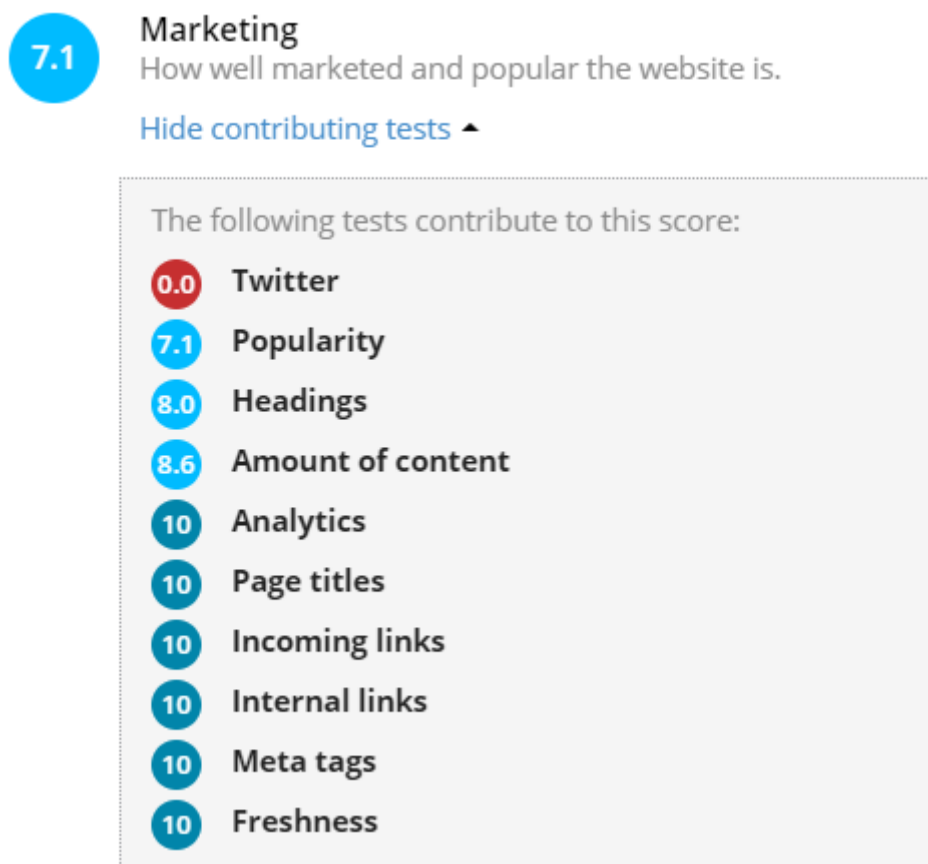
7.1 Marketing
How well marketed and popular the website is.

Hide contributing tests

The following tests contribute to this score:

0.0 Twitter
7.1 Popularity
8.0 Headings
8.6 Amount of content
10 Analytics
10 Page titles
10 Incoming links
10 Internal links
10 Meta tags
10 Freshness